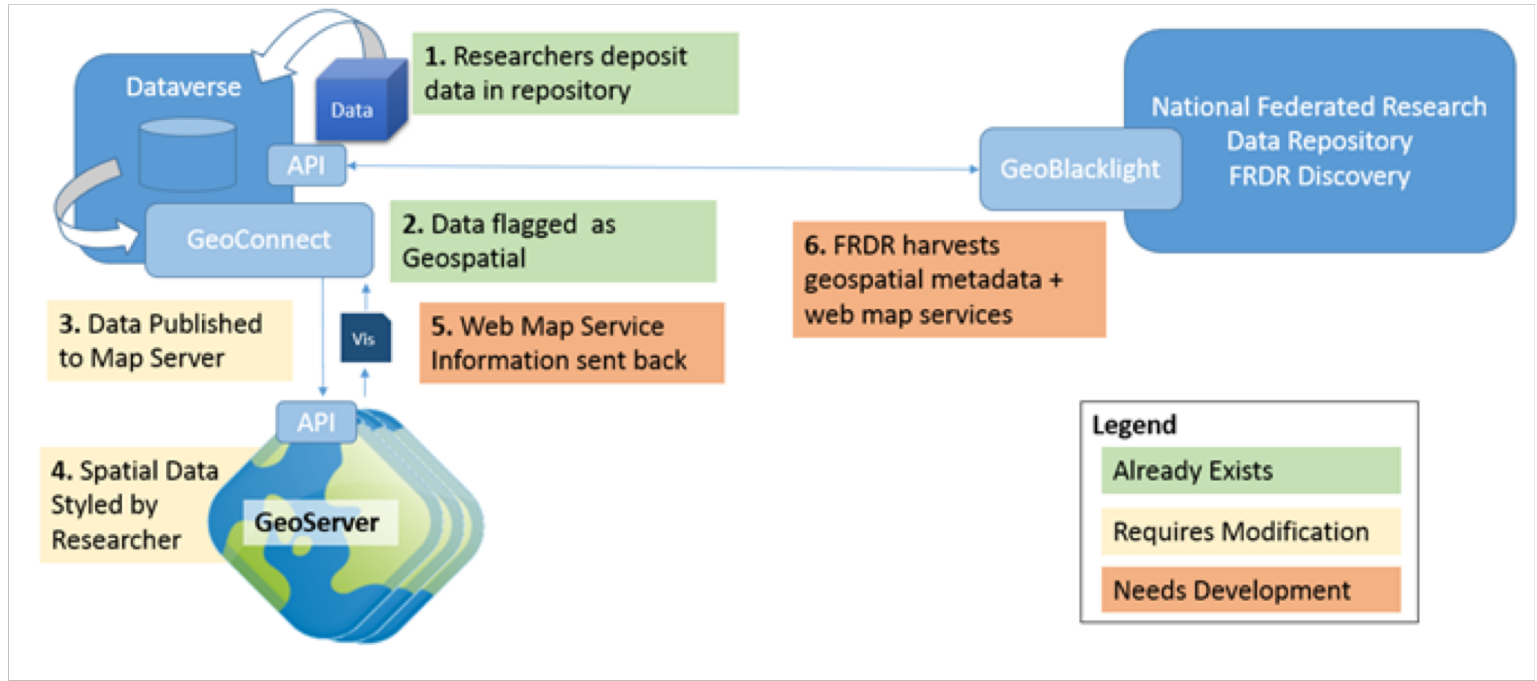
Dataverse

Data

1. Researchers deposit data in repository

API

GeoConnect

2. Data flagged as Geospatial

3. Data Published to Map Server

Vis

5. Web Map Service Information sent back

API

4. Spatial Data Styled by Researcher

GeoServer

National Federated Research Data Repository FRDR Discovery

GeoBlacklight

6. FRDR harvests geospatial metadata + web map services

Legend

Already Exists

Requires Modification

Needs Development